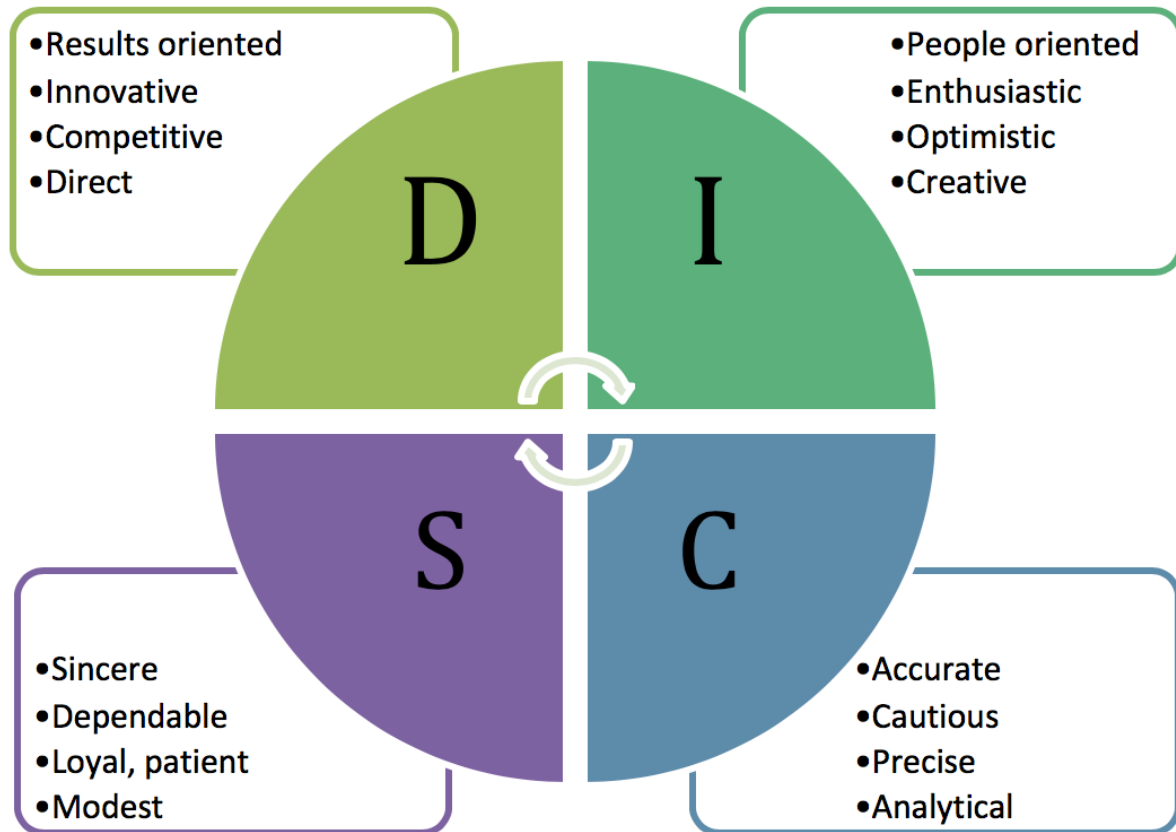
•Results oriented
•Innovative
•Competitive
•Direct

•People oriented
•Enthusiastic
•Optimistic
•Creative

D

I

S

C

•Sincere
•Dependable
•Loyal, patient
•Modest

•Accurate
•Cautious
•Precise
•Analytical